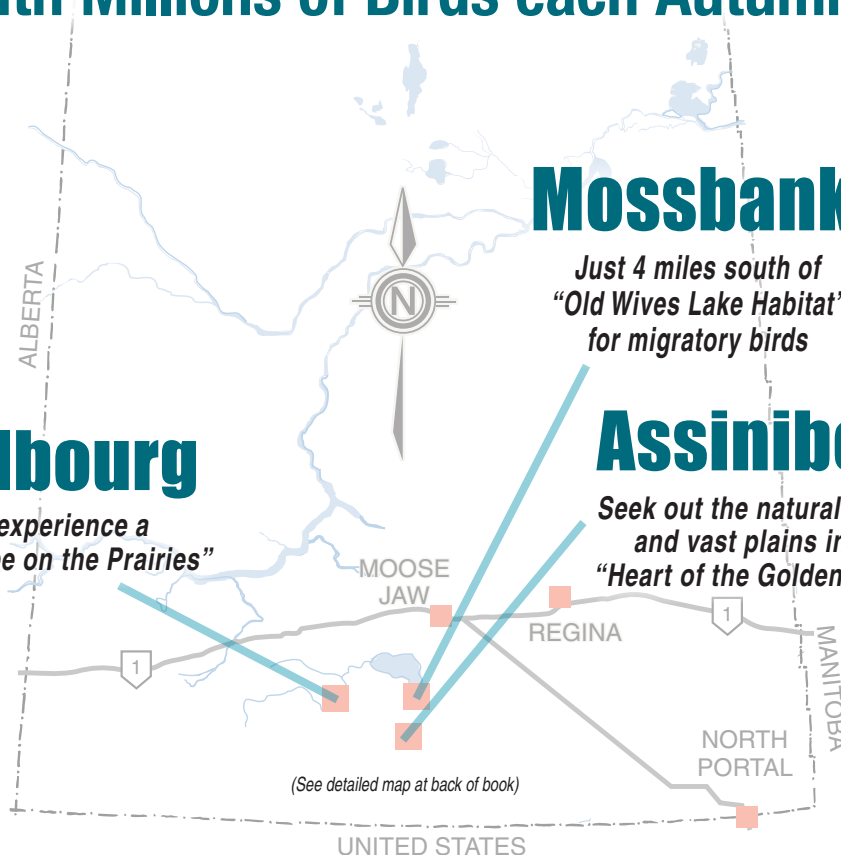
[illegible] Millions of Birds each Autum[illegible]

Mossbank

Just 4 miles south of "Old Wives Lake Habitat" for migratory birds

ALBERTA

N

lbourg

experience a
e on the Prairies"

Assinib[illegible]

Seek out the natural
and vast plains in
"Heart of the Golden

MOOSE JAW

REGINA

1

1

MANITOBA

NORTH PORTAL

(See detailed map at back of book)

UNITED STATES